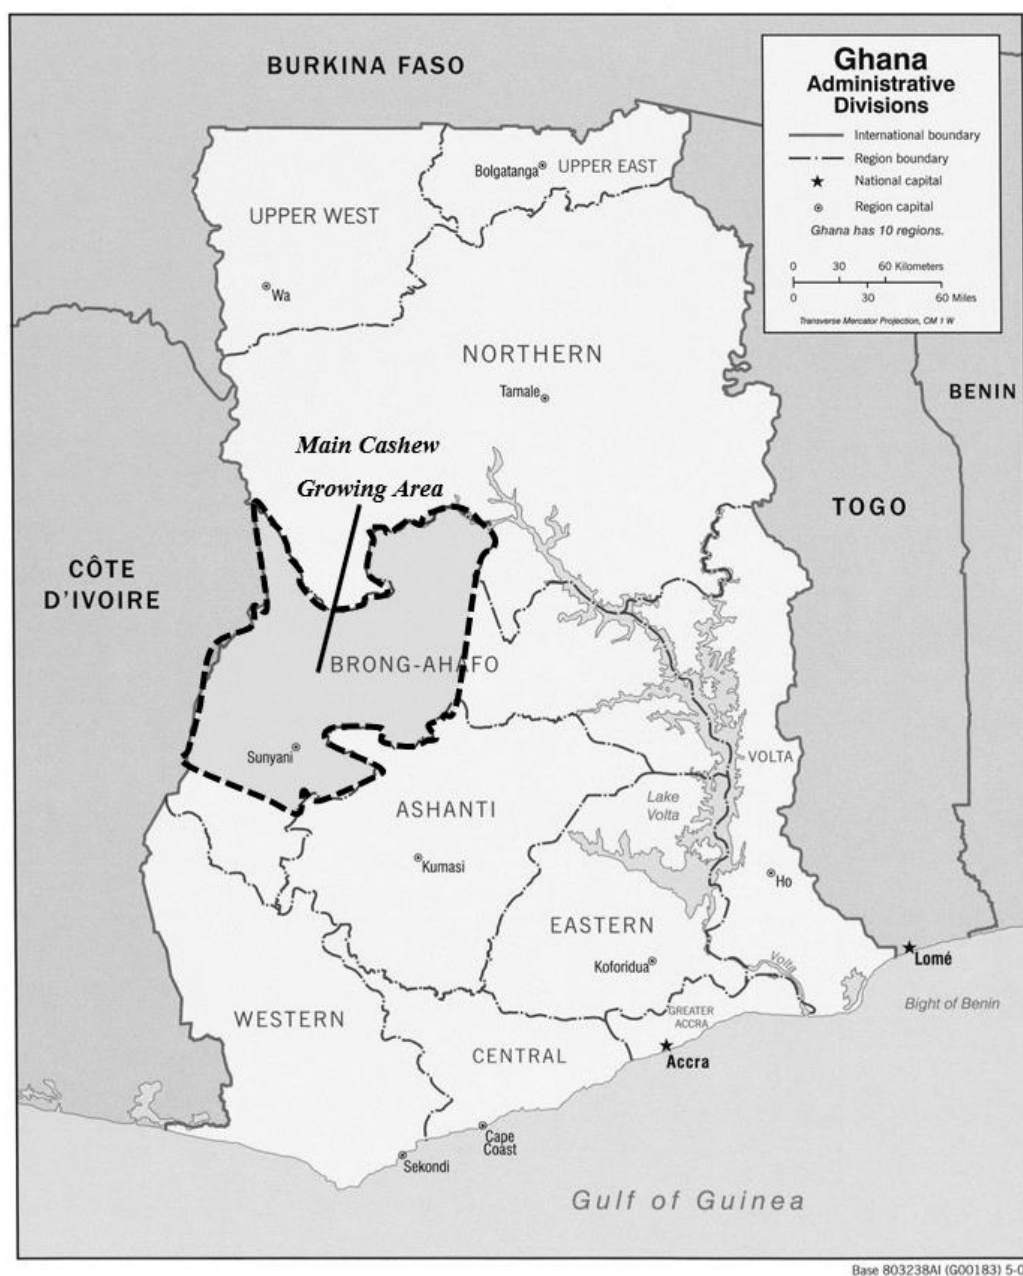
Ghana
Administrative Divisions

International boundary
Region boundary
National capital
Region capital
Ghana has 10 regions.

0 30 60 Kilometers
0 30 60 Miles
Transverse Mercator Projection, CM 1 W

BURKINA FASO

Bolgatanga UPPER EAST

UPPER WEST

Wa

NORTHERN

Tamale

BENIN

Main Cashew Growing Area

TOGO

CÔTE D'IVOIRE

BRONG-AHAFO

Sunyani

VOLTA

Lake Volta

ASHANTI

Kumasi

Ho

EASTERN

Koforidua

Lomé

Volta

Bight of Benin

GREATER ACCRA

WESTERN

CENTRAL

Accra

Cape Coast

Sekondi

Gulf of Guinea

Base 803238AI (G00183) 5-0